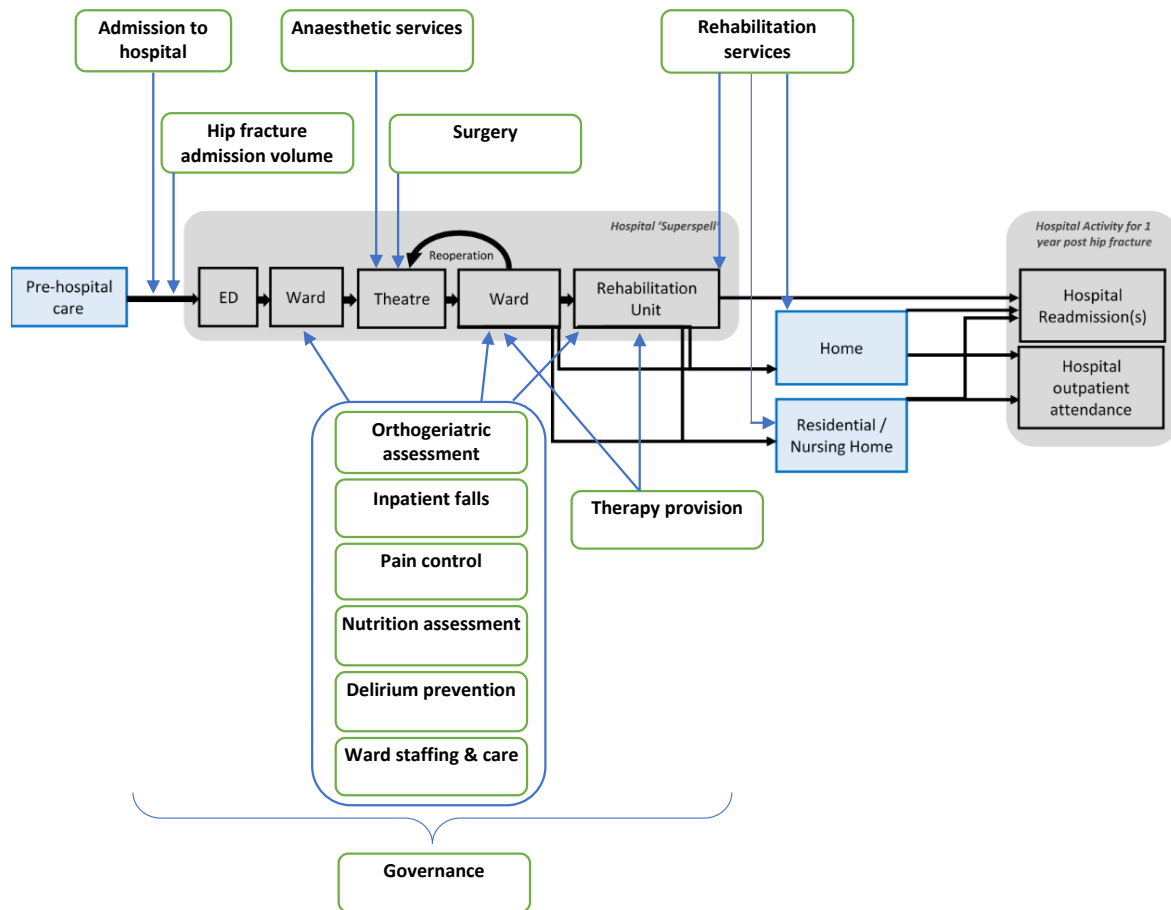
Admission to hospital

Anaesthetic services

Rehabilitation services

Hip fracture admission volume

Surgery

Hospital 'Superspell'

Hospital Activity for 1 year post hip fracture

Reoperation

Pre-hospital care

ED

Ward

Theatre

Ward

Rehabilitation Unit

Hospital Readmission(s)

Home

Hospital outpatient attendance

Residential / Nursing Home

Orthogeriatric assessment

Inpatient falls

Pain control

Nutrition assessment

Delirium prevention

Ward staffing & care

Therapy provision

Governance